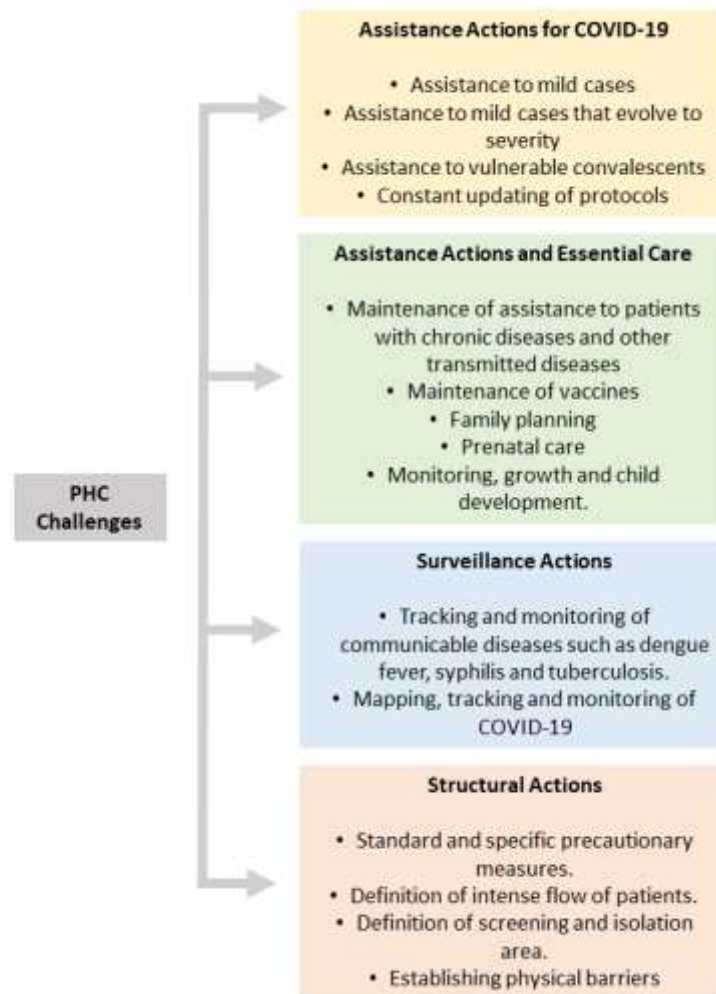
PHC Challenges

Assistance Actions for COVID-19

• Assistance to mild cases
• Assistance to mild cases that evolve to severity
• Assistance to vulnerable convalescents
• Constant updating of protocols

Assistance Actions and Essential Care

• Maintenance of assistance to patients with chronic diseases and other transmitted diseases
• Maintenance of vaccines
• Family planning
• Prenatal care
• Monitoring, growth and child development.

Surveillance Actions

• Tracking and monitoring of communicable diseases such as dengue fever, syphilis and tuberculosis.
• Mapping, tracking and monitoring of COVID-19

Structural Actions

• Standard and specific precautionary measures.
• Definition of intense flow of patients.
• Definition of screening and isolation area.
• Establishing physical barriers